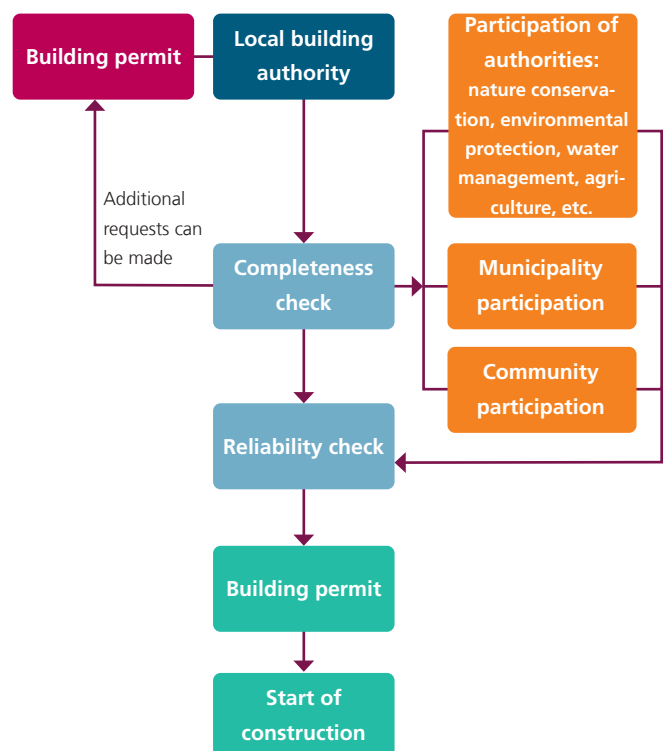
Building permit

Local building authority

Participation of authorities: nature conservation, environmental protection, water management, agriculture, etc.

Additional requests can be made

Completeness check

Municipality participation

Community participation

Reliability check

Building permit

Start of construction